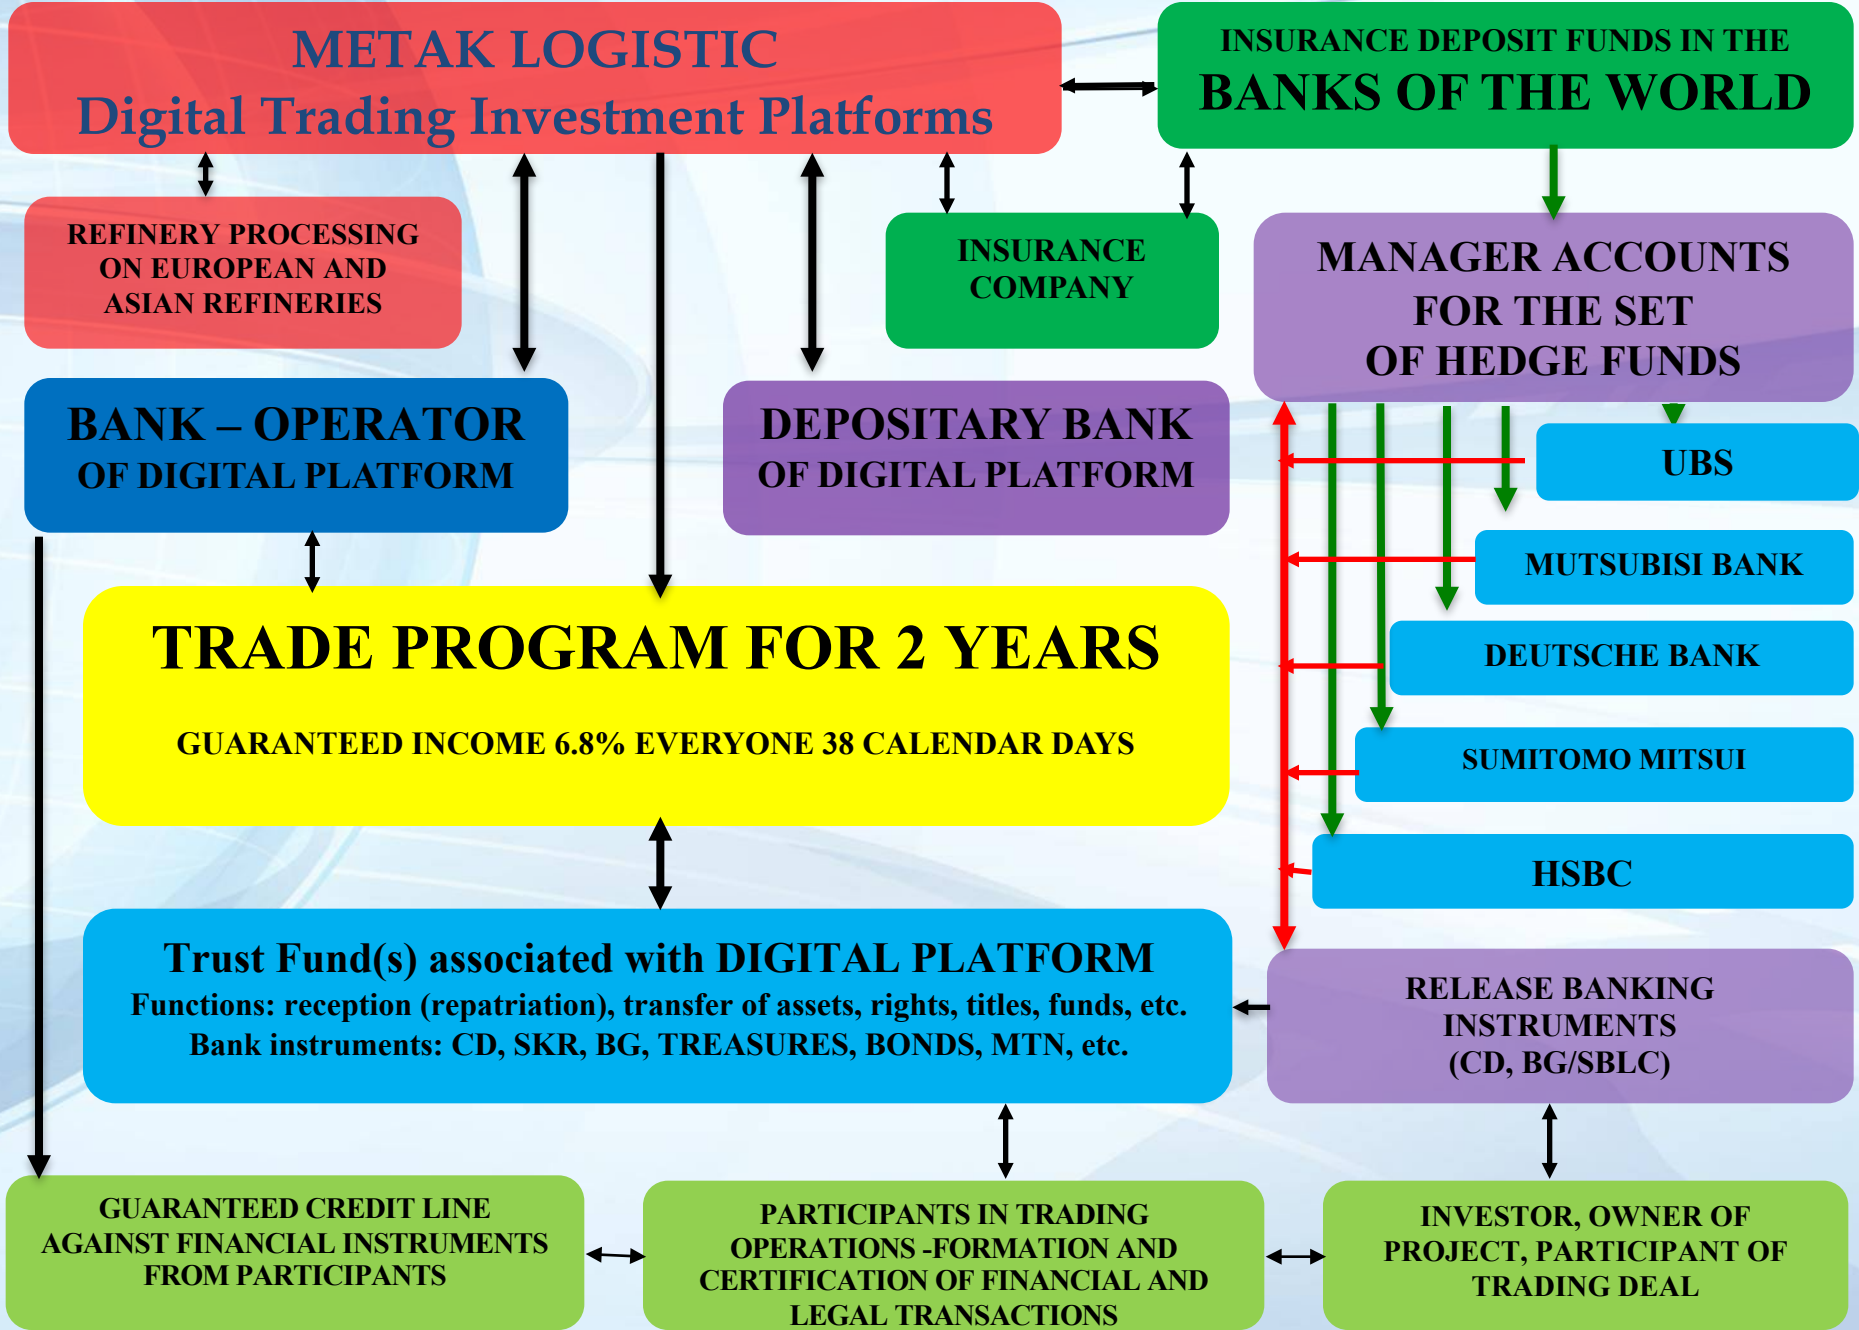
METAK LOGISTIC
Digital Trading Investment Platforms

INSURANCE DEPOSIT FUNDS IN THE
BANKS OF THE WORLD

REFINERY PROCESSING ON EUROPEAN AND ASIAN REFINERIES

INSURANCE COMPANY

MANAGER ACCOUNTS FOR THE SET OF HEDGE FUNDS

BANK – OPERATOR
OF DIGITAL PLATFORM

DEPOSITARY BANK
OF DIGITAL PLATFORM

UBS

MUTSUBISI BANK

DEUTSCHE BANK

SUMITOMO MITSUI

HSBC

TRADE PROGRAM FOR 2 YEARS

GUARANTEED INCOME 6.8% EVERYONE 38 CALENDAR DAYS

Trust Fund(s) associated with DIGITAL PLATFORM
Functions: reception (repatriation), transfer of assets, rights, titles, funds, etc.
Bank instruments: CD, SKR, BG, TREASURES, BONDS, MTN, etc.

RELEASE BANKING INSTRUMENTS (CD, BG/SBLC)

GUARANTEED CREDIT LINE AGAINST FINANCIAL INSTRUMENTS FROM PARTICIPANTS

PARTICIPANTS IN TRADING OPERATIONS -FORMATION AND CERTIFICATION OF FINANCIAL AND LEGAL TRANSACTIONS

INVESTOR, OWNER OF PROJECT, PARTICIPANT OF TRADING DEAL